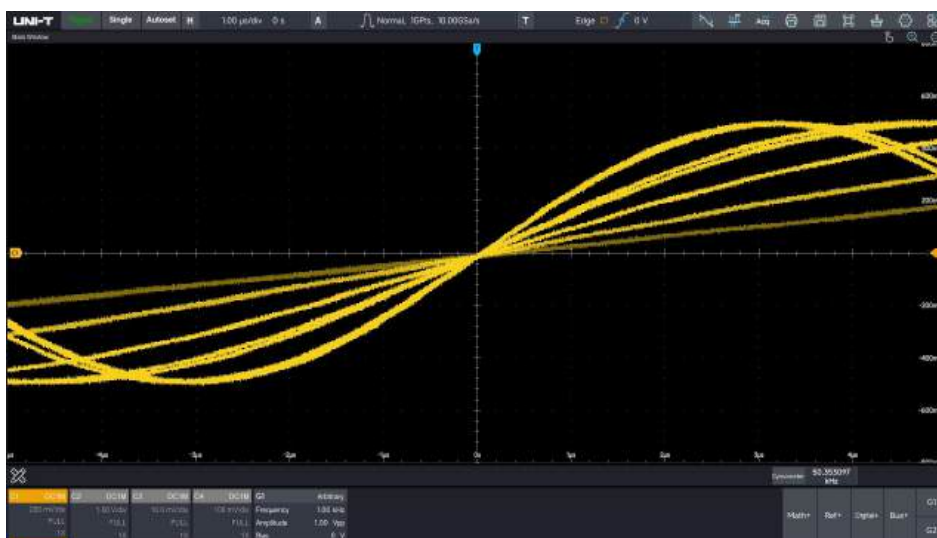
UNI-T Single Autoset H 1.00 μs/div 0 s A Normal, 1GPts, 10.00GSa/s T Edge 0 V Acq

Main Window

600m
400m
200m
-200m
-400m
-600m

-4μs -3μs -2μs -1μs 0s 1μs 2μs 3μs 4μs

Cymometer 50.355097 kHz

C1 DC1M C2 DC1M C3 DC1M C4 DC1M G1 Arbitrary
200 mV/div 1.00 V/div 10.0 mV/div 100 mV/div Frequency 1.00 kHz
FULL FULL FULL FULL Amplitude 1.00 Vpp
1X 1X 1X 1X Bias 0 V

Math+ Ref+ Digital+ Bus+ G1 G2